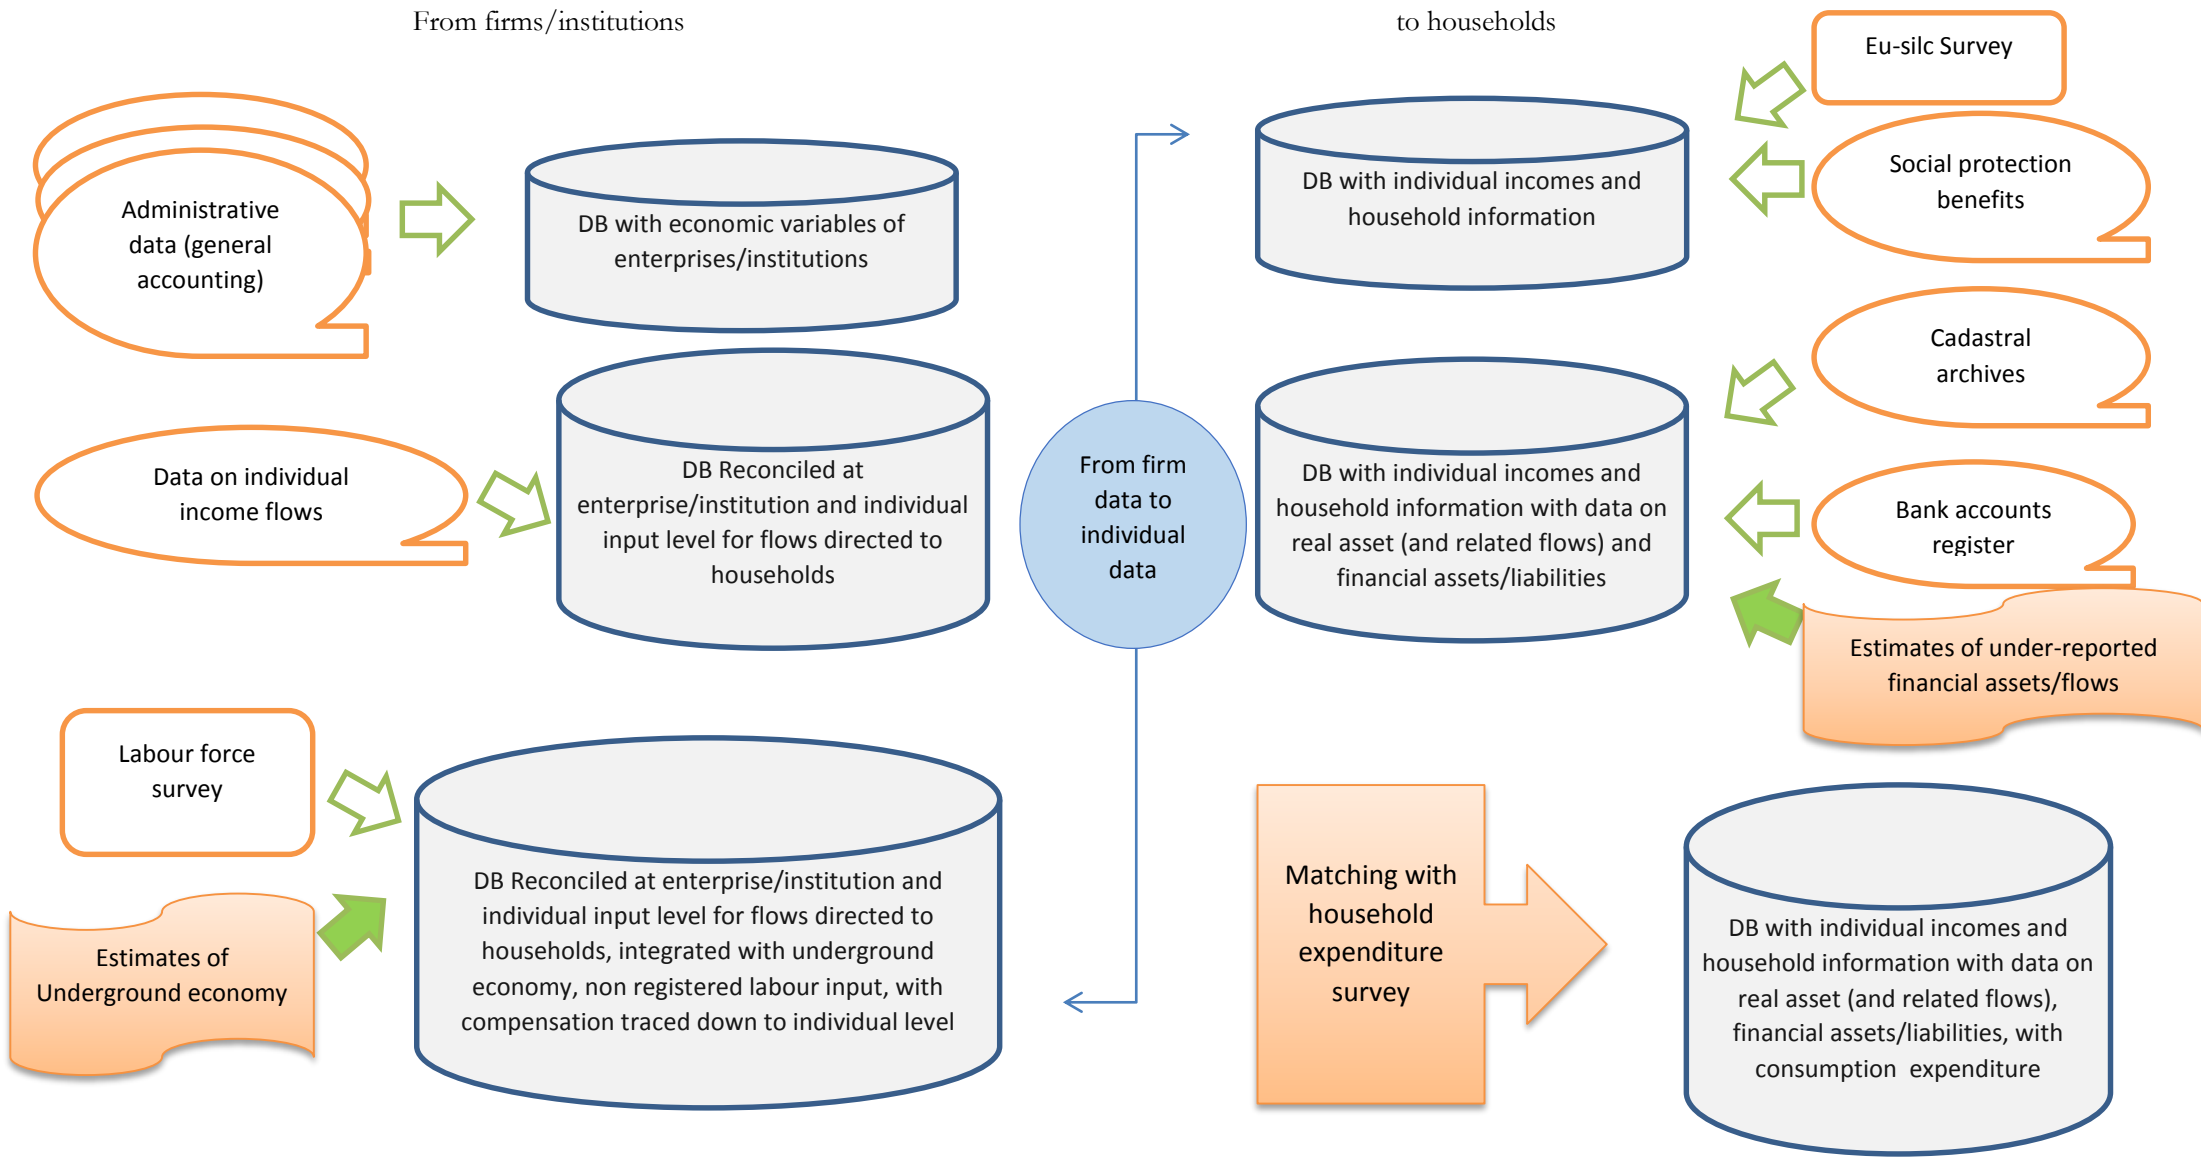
From firms/institutions

to households

Eu-silc Survey

Administrative data (general accounting)

DB with economic variables of enterprises/institutions

DB with individual incomes and household information

Social protection benefits

Cadastral archives

Data on individual income flows

DB Reconciled at enterprise/institution and individual input level for flows directed to households

From firm data to individual data

DB with individual incomes and household information with data on real asset (and related flows) and financial assets/liabilities

Bank accounts register

Estimates of under-reported financial assets/flows

Labour force survey

DB Reconciled at enterprise/institution and individual input level for flows directed to households, integrated with underground economy, non registered labour input, with compensation traced down to individual level

Matching with household expenditure survey

DB with individual incomes and household information with data on real asset (and related flows), financial assets/liabilities, with consumption expenditure

Estimates of Underground economy